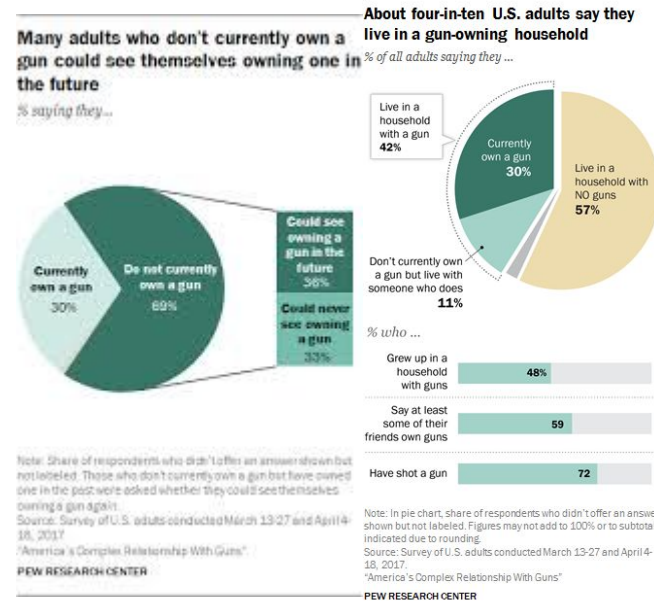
Many adults who don't currently own a gun could see themselves owning one in the future

% saying they...

Currently own a gun 30%

Do not currently own a gun 69%

Could see owning a gun in the future 36%

Could never see owning a gun 33%

Note: Share of respondents who didn't offer an answer shown but not labeled. Those who don't currently own a gun but have owned one in the past were asked whether they could see themselves owning a gun again.
Source: Survey of U.S. adults conducted March 13-27 and April 4-18, 2017.
"America's Complex Relationship With Guns"

PEW RESEARCH CENTER

About four-in-ten U.S. adults say they live in a gun-owning household

% of all adults saying they ...

Live in a household with a gun 42%

Currently own a gun 30%

Live in a household with NO guns 57%

Don't currently own a gun but live with someone who does 11%

% who ...

| | |
|---|---|
| Grew up in a household with guns | 48% |
| Say at least some of their friends own guns | 59 |
| Have shot a gun | 72 |

Note: In pie chart, share of respondents who didn't offer an answe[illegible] shown but not labeled. Figures may not add to 100% or to subtota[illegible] indicated due to rounding.
Source: Survey of U.S. adults conducted March 13-27 and April 4-18, 2017.
"America's Complex Relationship With Guns"

PEW RESEARCH CENTER